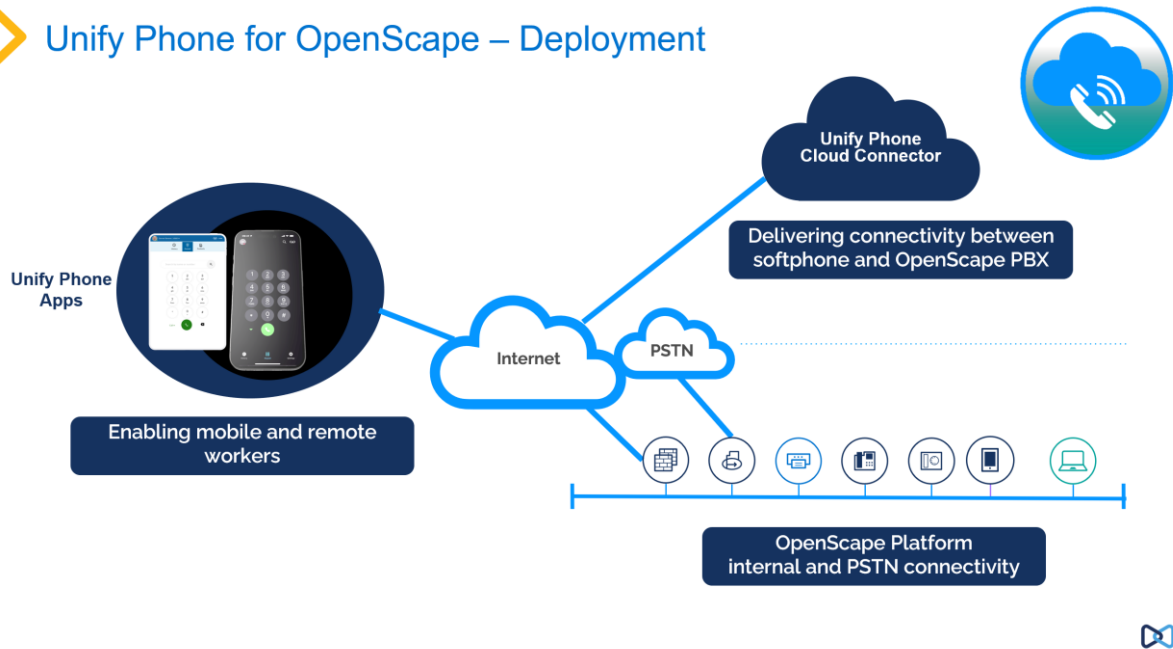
Unify Phone for OpenScape – Deployment

Unify Phone Cloud Connector

Delivering connectivity between softphone and OpenScape PBX

Unify Phone Apps

Internet

PSTN

Enabling mobile and remote workers

OpenScape Platform internal and PSTN connectivity